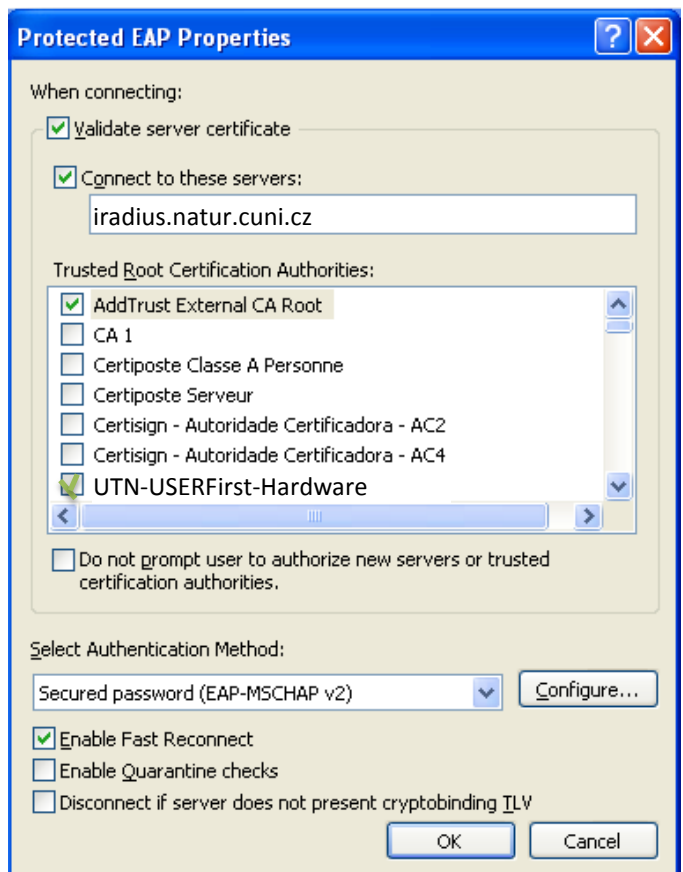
Protected EAP Properties

When connecting:

Validate server certificate

Connect to these servers:

iradius.natur.cuni.cz

Trusted Root Certification Authorities:

AddTrust External CA Root
CA 1
Certiposte Classe A Personne
Certiposte Serveur
Certisign - Autoridade Certificadora - AC2
Certisign - Autoridade Certificadora - AC4
UTN-USERFirst-Hardware

Do not prompt user to authorize new servers or trusted certification authorities.

Select Authentication Method:

Secured password (EAP-MSCHAP v2)

Configure...

Enable Fast Reconnect

Enable Quarantine checks

Disconnect if server does not present cryptobinding TLV

OK

Cancel